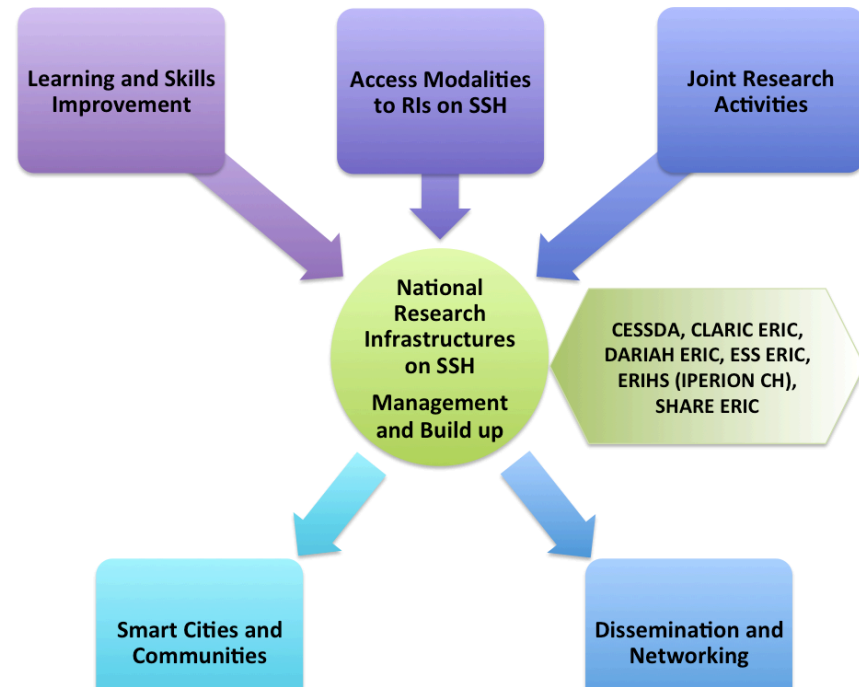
Learning and Skills Improvement

Access Modalities to RIs on SSH

Joint Research Activities

National Research Infrastructures on SSH

Management and Build up

CESSDA, CLARIC ERIC, DARIAH ERIC, ESS ERIC, ERIHS (IPERION CH), SHARE ERIC

Smart Cities and Communities

Dissemination and Networking